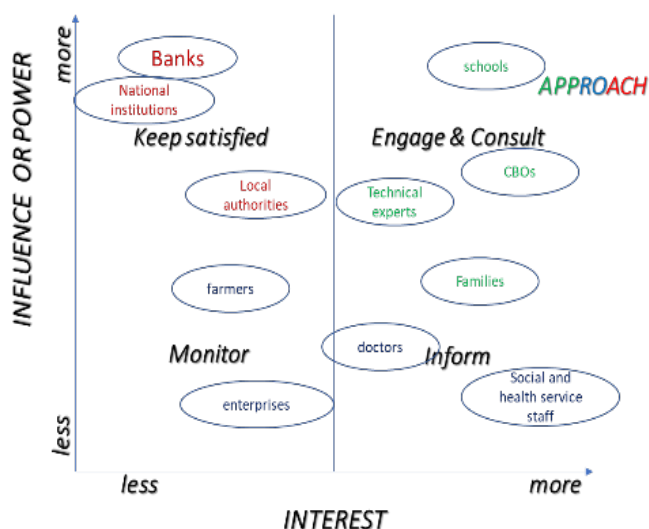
INFLUENCE OR POWER

more

less

Banks

National institutions

schools

APPROACH

Keep satisfied

Engage & Consult

CBOs

Local authorities

Technical experts

farmers

Families

Monitor

doctors

Inform

Social and health service staff

enterprises

less

more

INTEREST